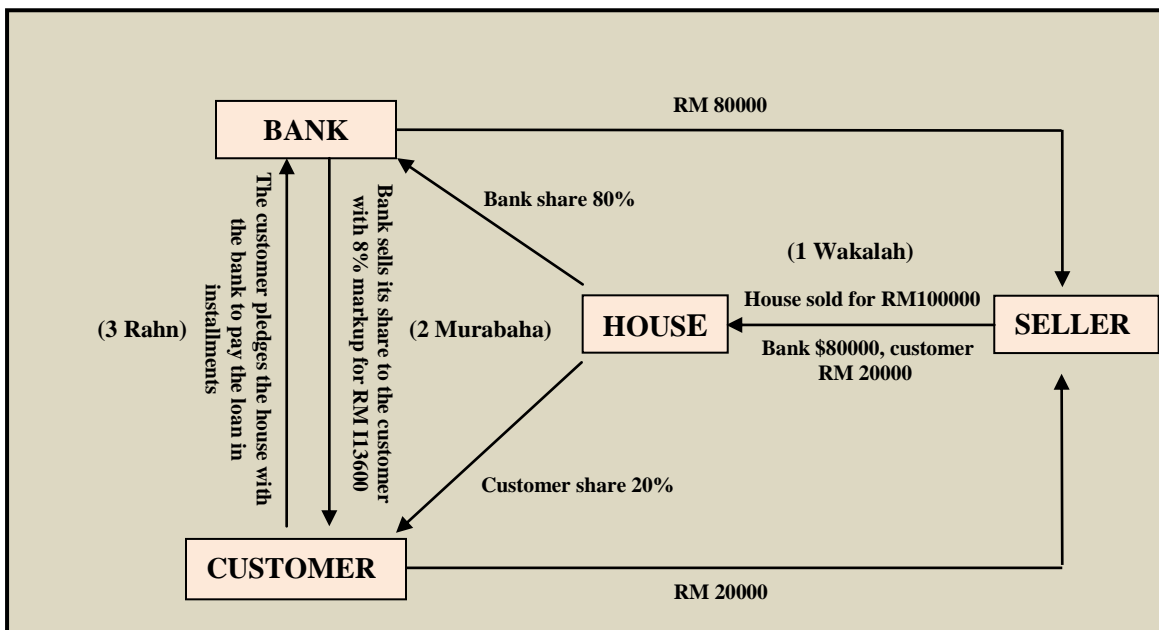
BANK

RM 80000

Bank share 80%

The customer pledges the house with the bank to pay the loan in installments

Bank sells its share to the customer with 8% markup for RM 113600

(1 Wakalah)

(3 Rahn)

(2 Murabaha)

HOUSE

House sold for RM100000

Bank $80000, customer RM 20000

SELLER

Customer share 20%

CUSTOMER

RM 20000